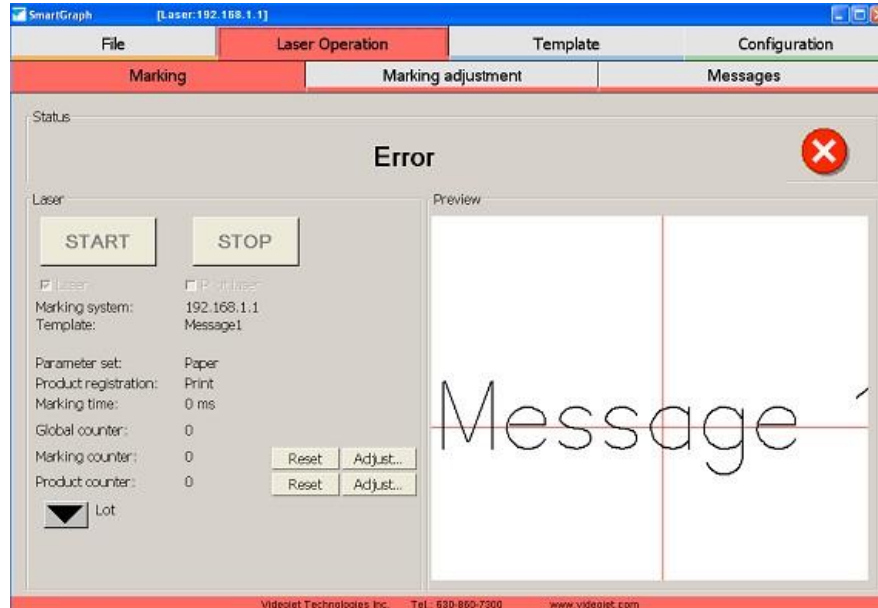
SmartGraph [Laser:192.168.1.1]

File | Laser Operation | Template | Configuration

Marking | Marking adjustment | Messages

Status

Error

Laser

START STOP

Laser Pilot laser

Marking system: 192.168.1.1
Template: Message1

Parameter set: Paper
Product registration: Print
Marking time: 0 ms

Global counter: 0
Marking counter: 0 Reset Adjust...
Product counter: 0 Reset Adjust...

Lot

Preview

Message 1

Videojet Technologies Inc. Tel.: 630-860-7300 www.videojet.com